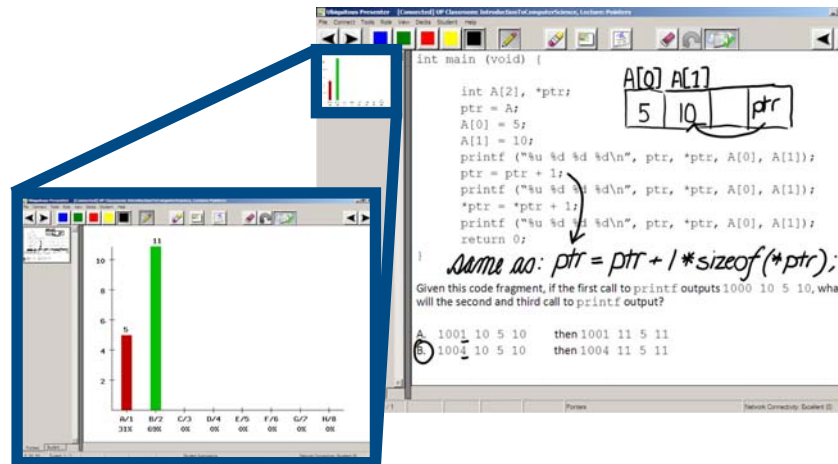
Ubiquitous Presenter [Connected] UP Classroom: IntroductionToComputerScience, Lecture: Pointers

File Connect Tools Style View Decks Student Help

int main (void) {

int A[2], *ptr;
ptr = A;
A[0] = 5;
A[1] = 10;
printf ("%u %d %d %d\n", ptr, *ptr, A[0], A[1]);
ptr = ptr + 1;
printf ("%u %d %d %d\n", ptr, *ptr, A[0], A[1]);
*ptr = *ptr + 1;
printf ("%u %d %d %d\n", ptr, *ptr, A[0], A[1]);
return 0;
}

A[0] A[1]
5 10 ptr

same as: ptr = ptr + 1 * sizeof(*ptr);

Given this code fragment, if the first call to printf outputs 1000 10 5 10, what will the second and third call to printf output?

A. 1001 10 5 10 then 1001 11 5 11
B. 1004 10 5 10 then 1004 11 5 11

Pointers

Network Connectivity: Excellent

| 5 | 11 | | | | | | |
|---|---|---|---|---|---|---|---|
| A/1 | B/2 | C/3 | D/4 | E/5 | F/6 | G/7 | H/8 |
| 31% | 69% | 0% | 0% | 0% | 0% | 0% | 0% |

10
8
6
4
2